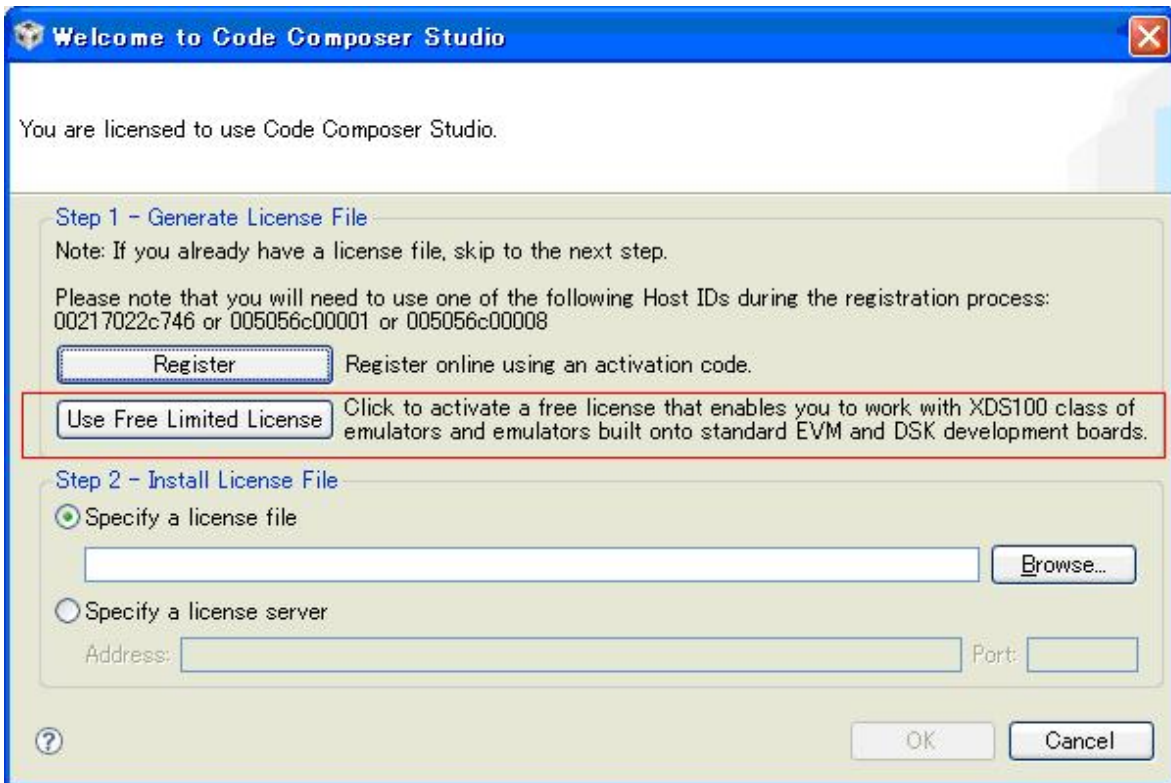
Welcome to Code Composer Studio

You are licensed to use Code Composer Studio.

Step 1 - Generate License File

Note: If you already have a license file, skip to the next step.

Please note that you will need to use one of the following Host IDs during the registration process: 00217022c746 or 005056c00001 or 005056c00008

Register

Register online using an activation code.

Use Free Limited License

Click to activate a free license that enables you to work with XDS100 class of emulators and emulators built onto standard EVM and DSK development boards.

Step 2 - Install License File

Specify a license file

Browse...

Specify a license server

Address:

Port:

OK

Cancel